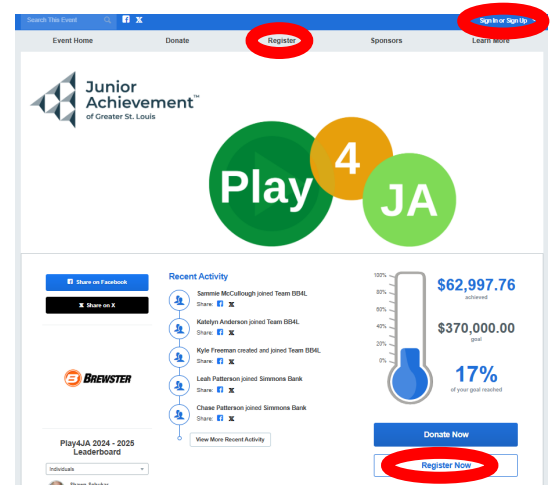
Search This Event

Sign In or Sign Up

Event Home
Donate
Register
Sponsors
Learn More

Junior Achievement™ of Greater St. Louis

Play 4 JA

Share on Facebook
Share on X

Brewster

Play4JA 2024 - 2025 Leaderboard

Individuals

Recent Activity

Sammie McCullough joined Team BB4L
Share:

Katelyn Anderson joined Team BB4L
Share:

Kyle Freeman created and joined Team BB4L
Share:

Leah Patterson joined Simmons Bank
Share:

Chase Patterson joined Simmons Bank
Share:

View More Recent Activity

100%
80%
60%
40%
20%
0%

$62,997.76
achieved

$370,000.00
goal

17%
of your goal reached

Donate Now

Register Now